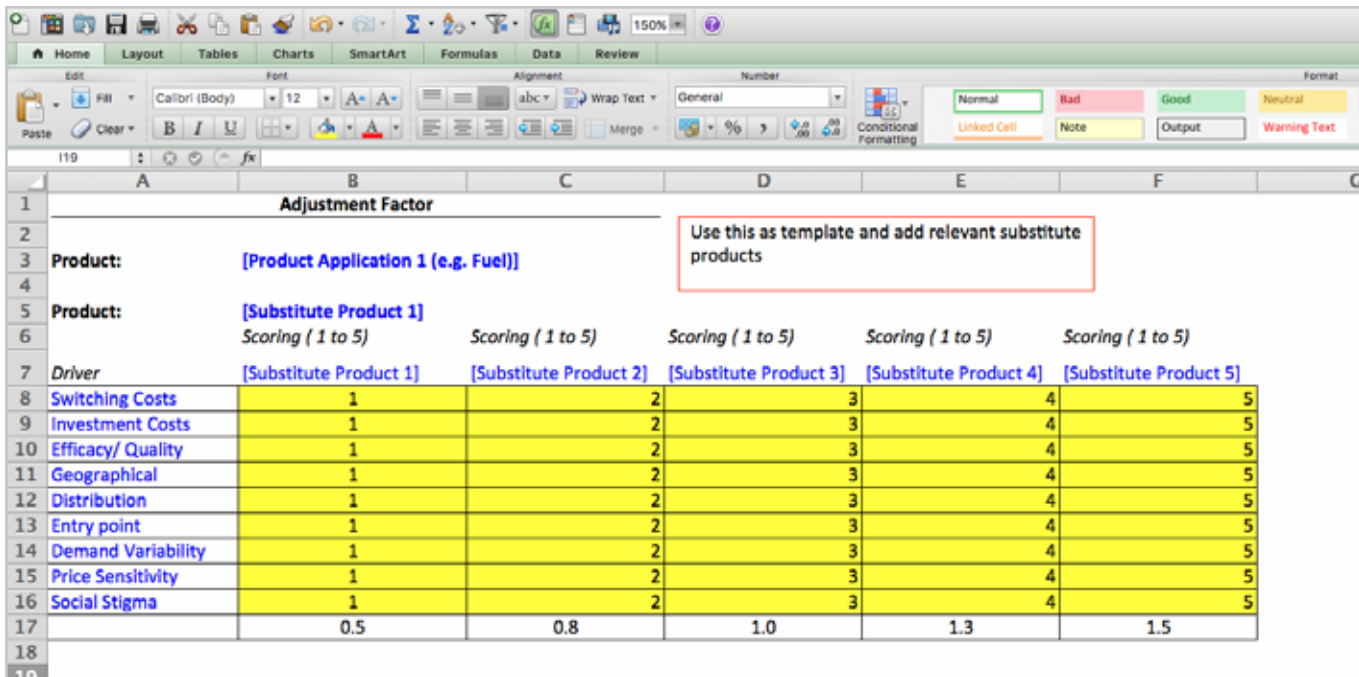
150%

Home Layout Tables Charts SmartArt Formulas Data Review

Edit Font Alignment Number Format

Paste Fill Clear Calibri (Body) 12 B I U abc Wrap Text Merge General % Conditional Formatting Normal Bad Good Neutral Linked Cell Note Output Warning Text

I19 fx

| | A | B | C | D | E | F |
|---|---|---|---|---|---|---|
| 1 | | Adjustment Factor | | | | |
| 2 | | | | | | |
| 3 | Product: | [Product Application 1 (e.g. Fuel)] | | | | |
| 4 | | | | | | |
| 5 | Product: | [Substitute Product 1] | | | | |
| 6 | | Scoring ( 1 to 5) | Scoring ( 1 to 5) | Scoring ( 1 to 5) | Scoring ( 1 to 5) | Scoring ( 1 to 5) |
| 7 | Driver | [Substitute Product 1] | [Substitute Product 2] | [Substitute Product 3] | [Substitute Product 4] | [Substitute Product 5] |
| 8 | Switching Costs | 1 | 2 | 3 | 4 | 5 |
| 9 | Investment Costs | 1 | 2 | 3 | 4 | 5 |
| 10 | Efficacy/ Quality | 1 | 2 | 3 | 4 | 5 |
| 11 | Geographical | 1 | 2 | 3 | 4 | 5 |
| 12 | Distribution | 1 | 2 | 3 | 4 | 5 |
| 13 | Entry point | 1 | 2 | 3 | 4 | 5 |
| 14 | Demand Variability | 1 | 2 | 3 | 4 | 5 |
| 15 | Price Sensitivity | 1 | 2 | 3 | 4 | 5 |
| 16 | Social Stigma | 1 | 2 | 3 | 4 | 5 |
| 17 | | 0.5 | 0.8 | 1.0 | 1.3 | 1.5 |
| 18 | | | | | | |

Use this as template and add relevant substitute products